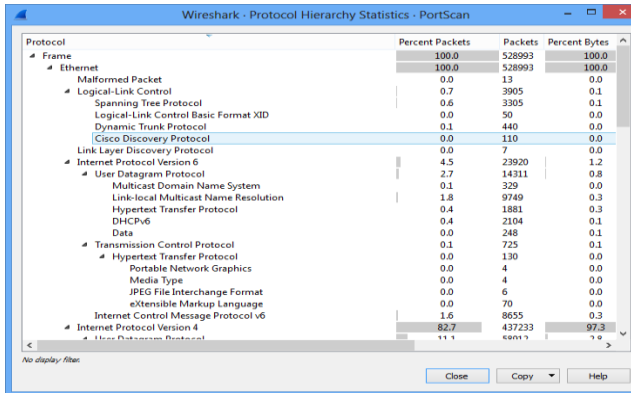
Wireshark · Protocol Hierarchy Statistics · PortScan

| Protocol | Percent Packets | Packets | Percent Bytes |
|---|---|---|---|
| Frame | 100.0 | 528993 | 100.0 |
| Ethernet | 100.0 | 528993 | 100.0 |
| Malformed Packet | 0.0 | 13 | 0.0 |
| Logical-Link Control | 0.7 | 3905 | 0.1 |
| Spanning Tree Protocol | 0.6 | 3305 | 0.1 |
| Logical-Link Control Basic Format XID | 0.0 | 50 | 0.0 |
| Dynamic Trunk Protocol | 0.1 | 440 | 0.0 |
| Cisco Discovery Protocol | 0.0 | 110 | 0.0 |
| Link Layer Discovery Protocol | 0.0 | 7 | 0.0 |
| Internet Protocol Version 6 | 4.5 | 23920 | 1.2 |
| User Datagram Protocol | 2.7 | 14311 | 0.8 |
| Multicast Domain Name System | 0.1 | 329 | 0.0 |
| Link-local Multicast Name Resolution | 1.8 | 9749 | 0.3 |
| Hypertext Transfer Protocol | 0.4 | 1881 | 0.3 |
| DHCPv6 | 0.4 | 2104 | 0.1 |
| Data | 0.0 | 248 | 0.1 |
| Transmission Control Protocol | 0.1 | 725 | 0.1 |
| Hypertext Transfer Protocol | 0.0 | 130 | 0.0 |
| Portable Network Graphics | 0.0 | 4 | 0.0 |
| Media Type | 0.0 | 4 | 0.0 |
| JPEG File Interchange Format | 0.0 | 6 | 0.0 |
| eXtensible Markup Language | 0.0 | 70 | 0.0 |
| Internet Control Message Protocol v6 | 1.6 | 8655 | 0.3 |
| Internet Protocol Version 4 | 82.7 | 437233 | 97.3 |
| User Datagram Protocol | 11.1 | 58912 | 2.8 |

No display filter.

Close Copy Help